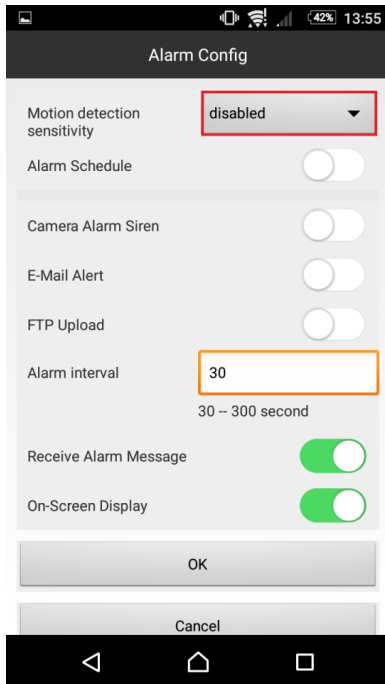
42% 13:55

Alarm Config

Motion detection sensitivity
disabled

Alarm Schedule

Camera Alarm Siren

E-Mail Alert

FTP Upload

Alarm interval
30

30 -- 300 second

Receive Alarm Message

On-Screen Display

OK

Cancel